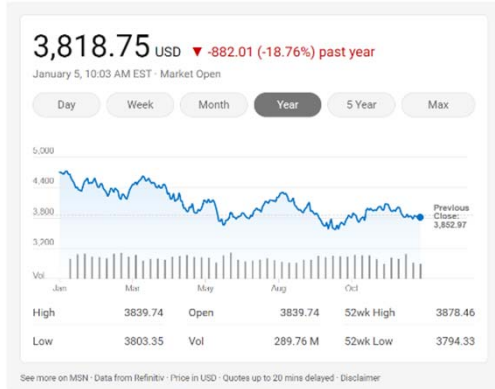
3,818.75 USD ▼ -882.01 (-18.76%) past year

January 5, 10:03 AM EST · Market Open

Day Week Month Year 5 Year Max

5,000
4,400
3,800
3,200
Vol

Previous Close: 3,852.97

Jan Mar May Aug Oct

| High | 3839.74 | Open | 3839.74 | 52wk High | 3878.46 |
|---|---|---|---|---|---|
| Low | 3803.35 | Vol | 289.76 M | 52wk Low | 3794.33 |

See more on MSN · Data from Refinitiv · Price in USD · Quotes up to 20 mins delayed · Disclaimer